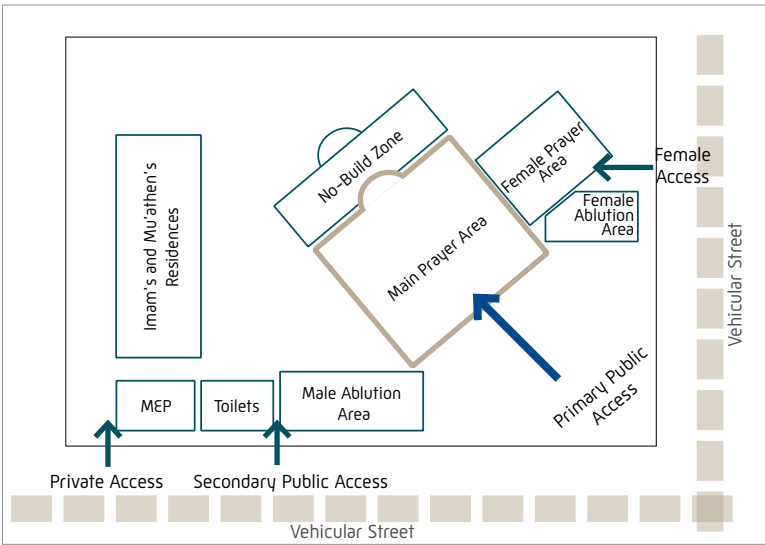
Imam's and Mu'athen's Residences

No-Build Zone

Female Prayer Area

Female Access

Female Ablution Area

Main Prayer Area

Vehicular Street

Primary Public Access

MEP

Toilets

Male Ablution Area

Private Access

Secondary Public Access

Vehicular Street